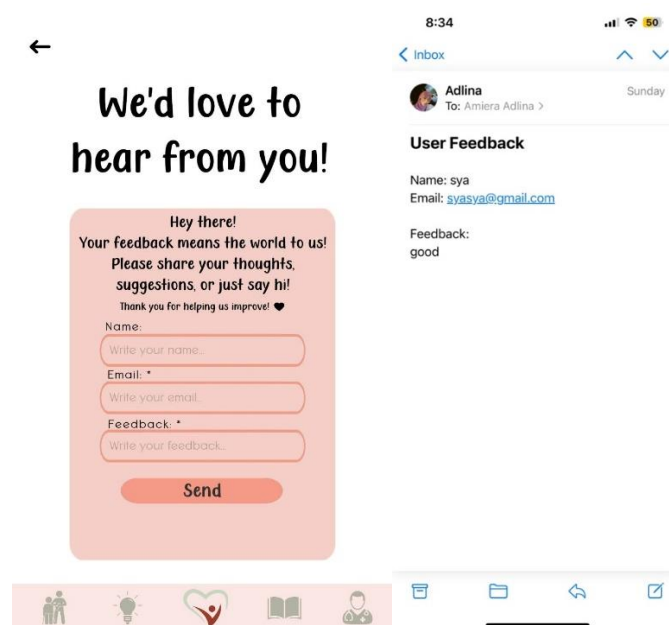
←

We'd love to hear from you!

Hey there!
Your feedback means the world to us!
Please share your thoughts, suggestions, or just say hi!
Thank you for helping us improve! ❤

Name:
Write your name..
Email: *
Write your email..
Feedback: *
Write your feedback..
Send

8:34
50
Inbox
Adlina
To: Amiera Adlina >
Sunday
User Feedback

Name: sya
Email: syasya@gmail.com

Feedback:
good